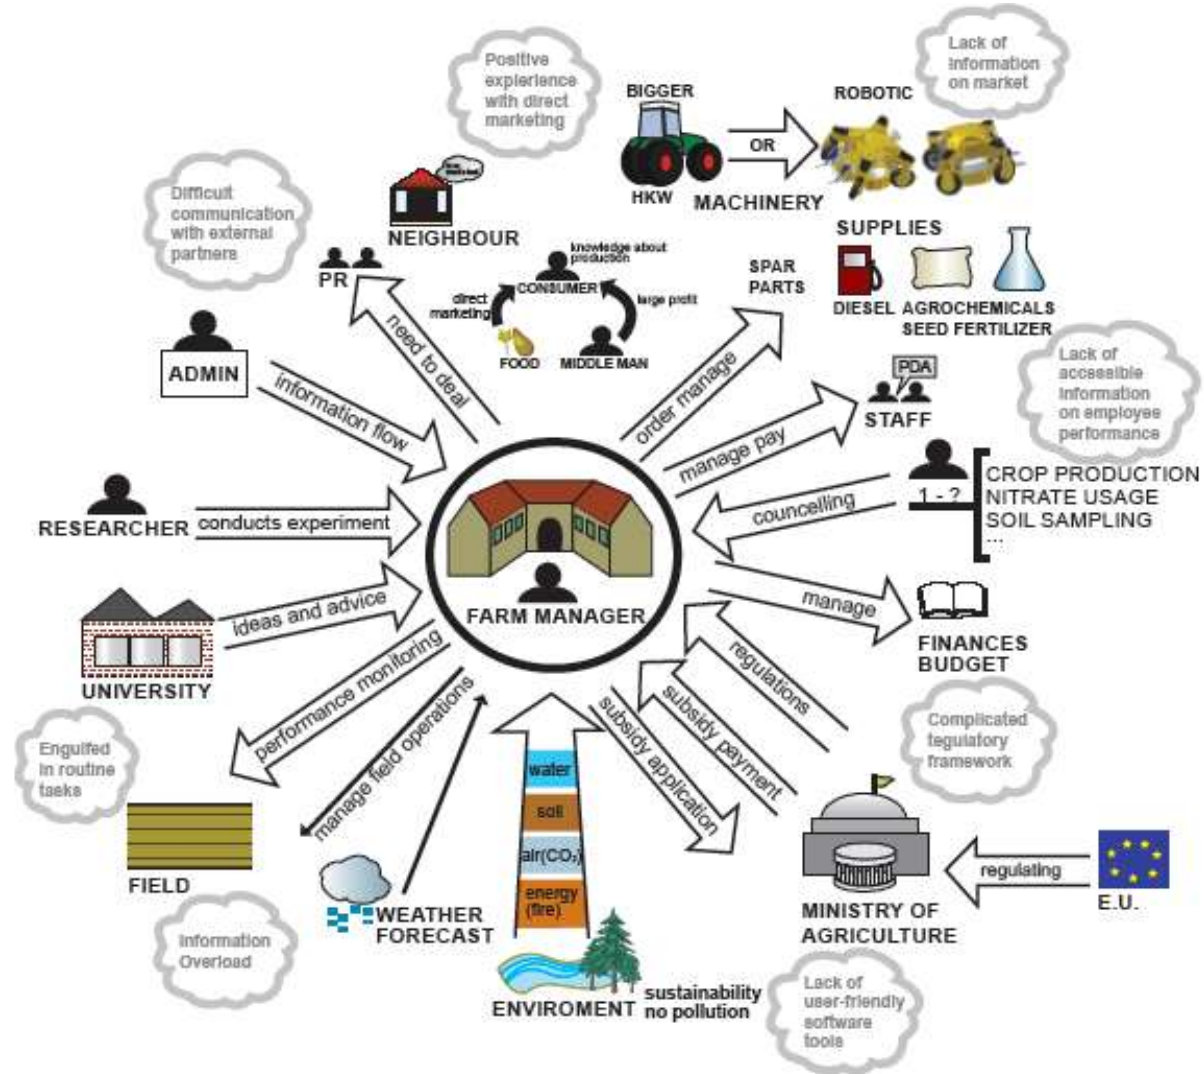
Positive experience with direct marketing

BIGGER

HKW

OR

ROBOTIC

MACHINERY

Lack of information on market

Difficult communication with external partners

NEIGHBOUR

PR

knowledge about production

CONSUMER

direct marketing

large profit

FOOD

MIDDLE MAN

SPAR PARTS

SUPPLIES

DIESEL

AGROCHEMICALS SEED FERTILIZER

need to deal

ADMIN

information flow

order manage

manage pay

PDA

STAFF

Lack of accessible information on employee performance

1 - ?

CROP PRODUCTION NITRATE USAGE SOIL SAMPLING ...

councelling

RESEARCHER

conducts experiment

FARM MANAGER

UNIVERSITY

ideas and advice

manage

FINANCES BUDGET

regulations

performance monitoring

subsidy payment

subsidy application

Complicated tegulatory framework

Engulfed in routine tasks

manage field operations

water

soil

air($CO_2$)

energy (fire)

FIELD

WEATHER FORECAST

MINISTRY OF AGRICULTURE

regulating

E.U.

Information Overload

ENVIROMENT

sustainability no pollution

Lack of user-friendly software tools